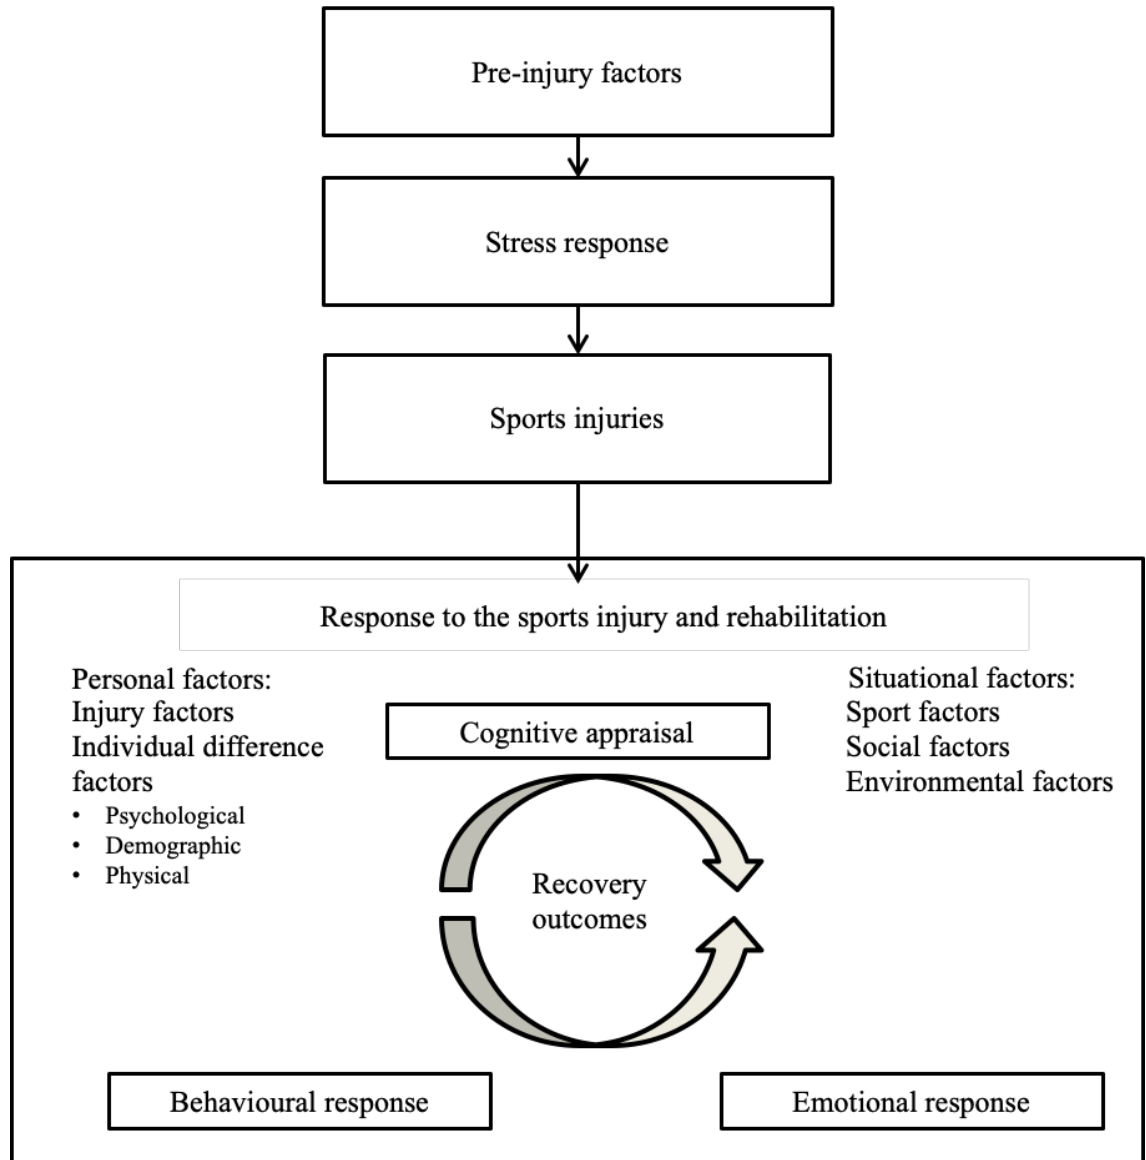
Pre-injury factors

Stress response

Sports injuries

Response to the sports injury and rehabilitation

Personal factors:
Injury factors
Individual difference factors
• Psychological
• Demographic
• Physical

Cognitive appraisal

Situational factors:
Sport factors
Social factors
Environmental factors

Recovery outcomes

Behavioural response

Emotional response